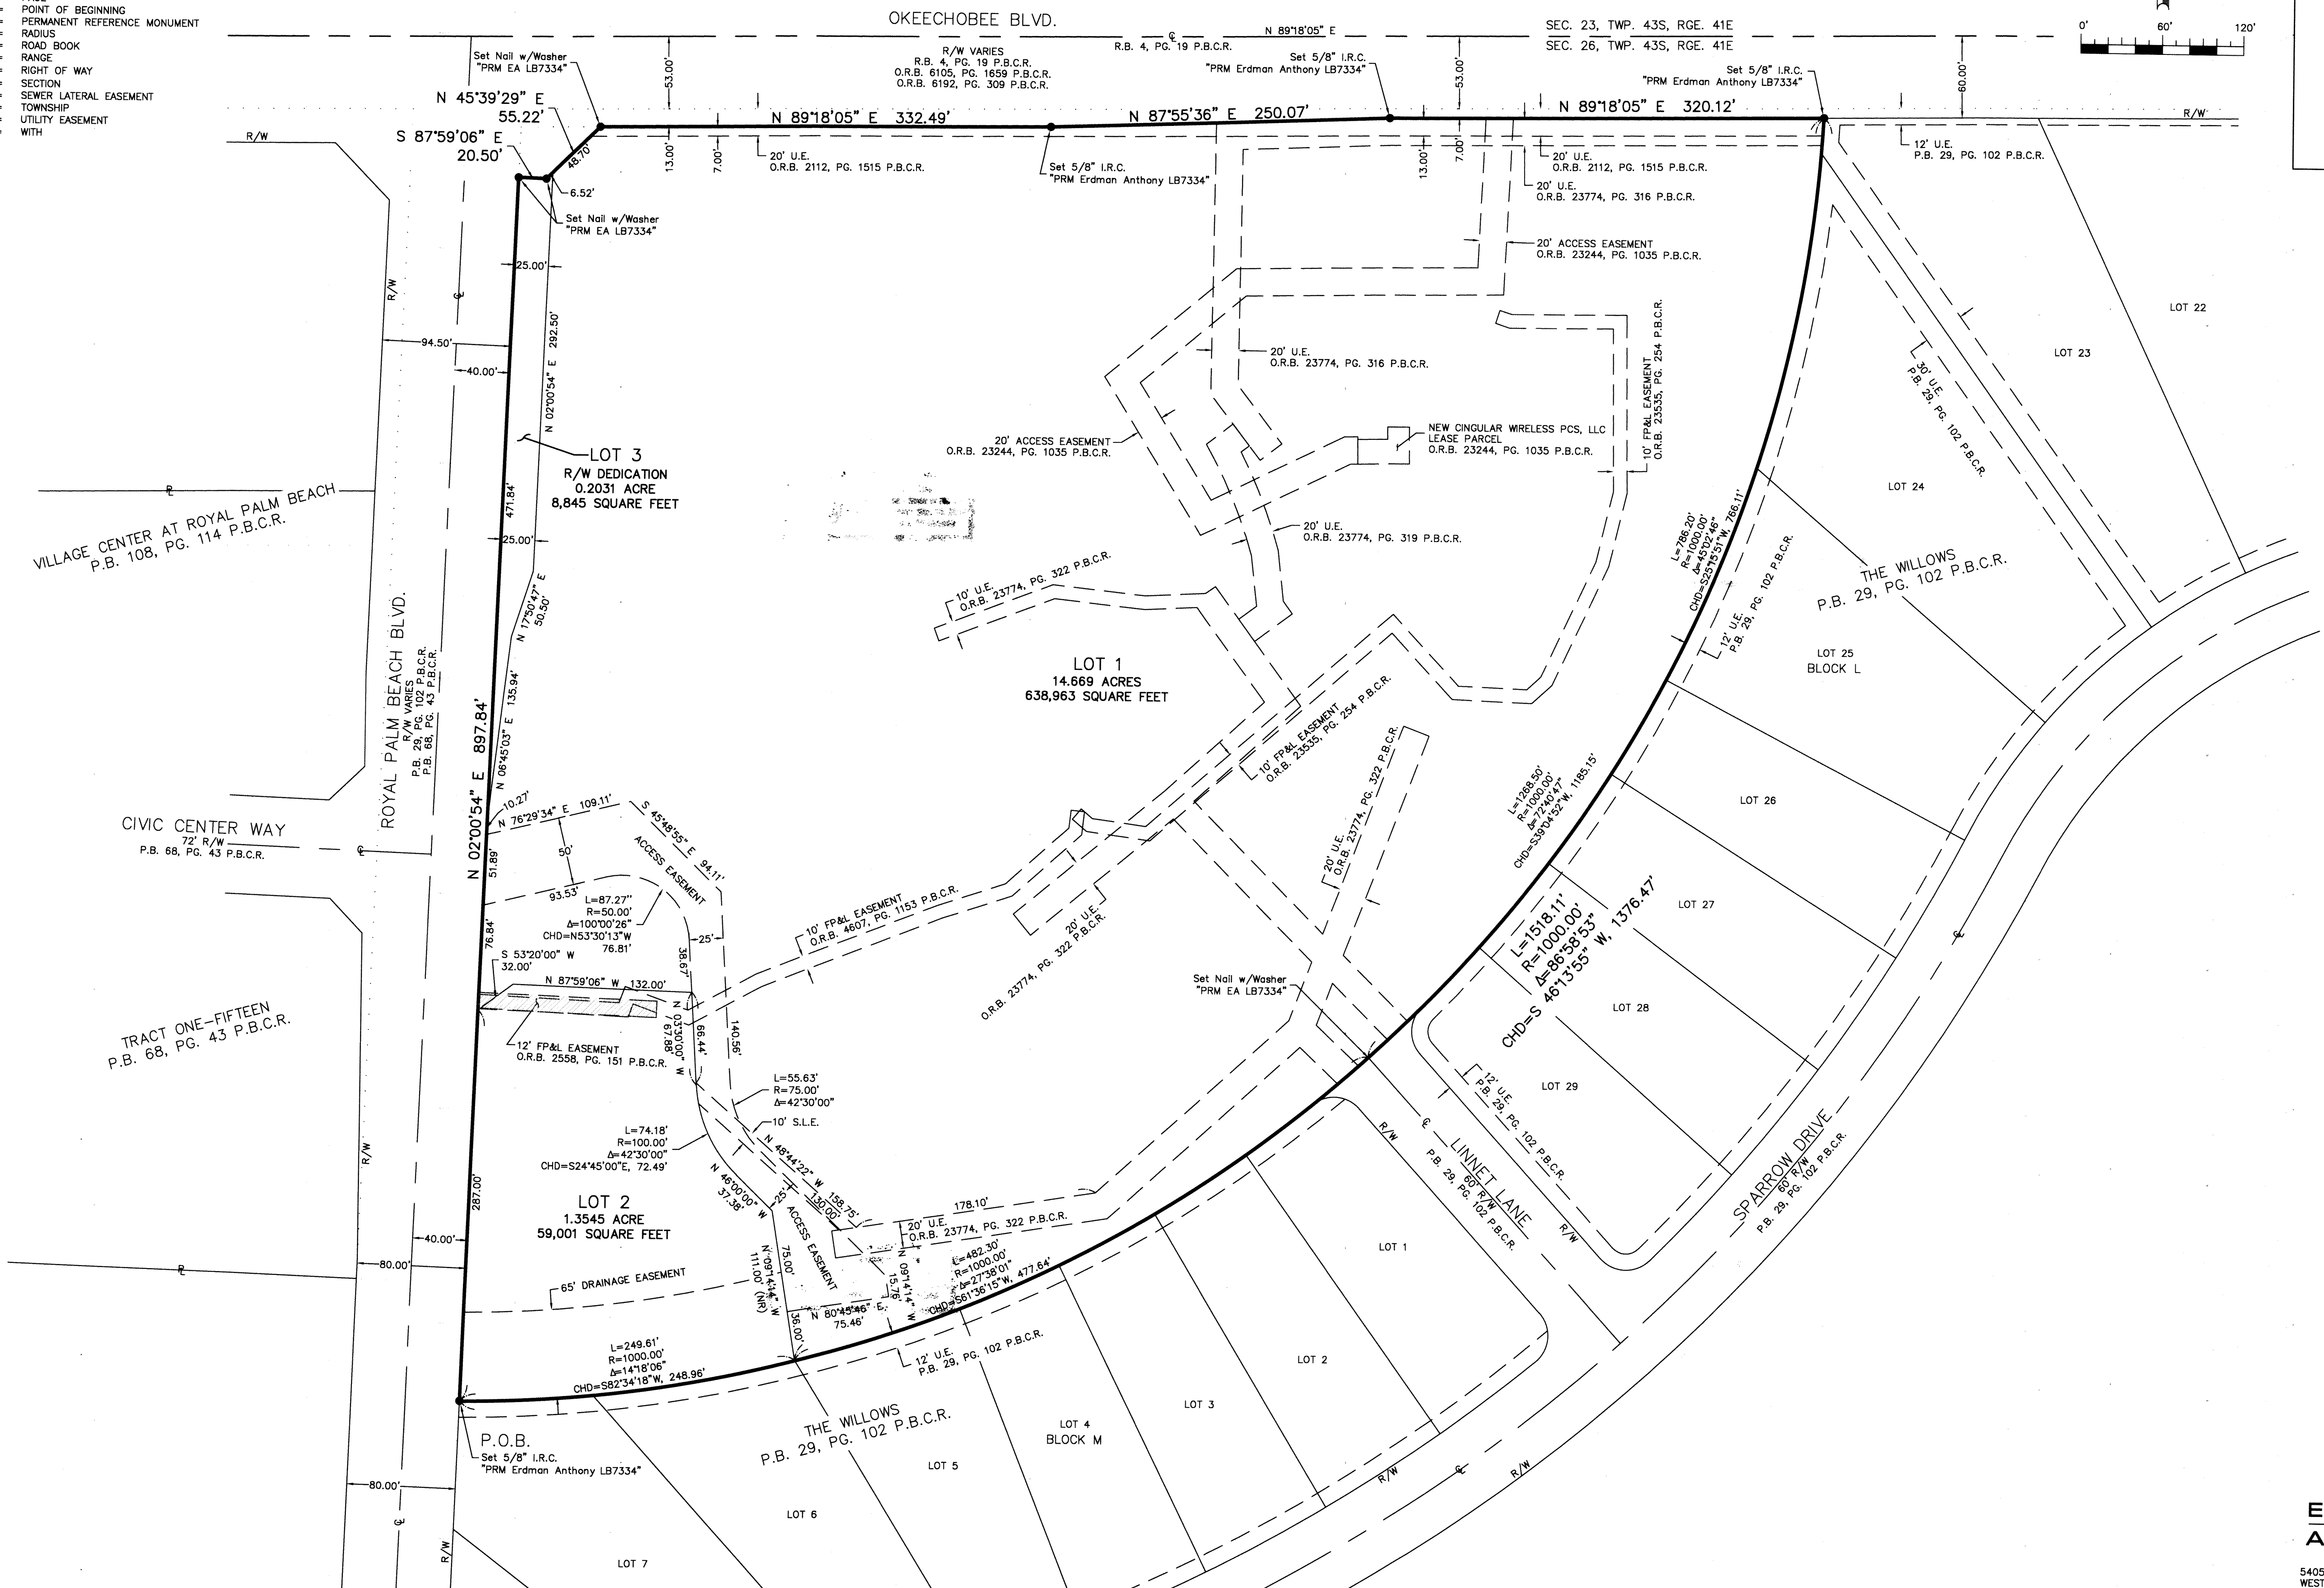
= POINT OF BEGINNING
= PERMANENT REFERENCE MONUMENT
= RADIUS
= ROAD BOOK
= RANGE
= RIGHT OF WAY
= SECTION
= SEWER LATERAL EASEMENT
= TOWNSHIP
= UTILITY EASEMENT
= WITH

OKEECHOBEE BLVD.
R.B. 4, PG. 19 P.B.C.R.
N 89°18'05" E
SEC. 23, TWP. 43S, RGE. 41E
SEC. 26, TWP. 43S, RGE. 41E
0' 60' 120'

R/W VARIES
R.B. 4, PG. 19 P.B.C.R.
O.R.B. 6105, PG. 1659 P.B.C.R.
O.R.B. 6192, PG. 309 P.B.C.R.

Set Nail w/Washer "PRM EA LB7334"
Set 5/8" I.R.C. "PRM Erdman Anthony LB7334"
Set 5/8" I.R.C. "PRM Erdman Anthony LB7334"

53.00' 53.00' 60.00'

N 45°39'29" E 55.22'
S 87°59'06" E 20.50'
48.70
6.52'
Set Nail w/Washer "PRM EA LB7334"

N 89°18'05" E 332.49'
N 87°55'36" E 250.07'
N 89°18'05" E 320.12'
R/W
R/W

13.00' 7.00' 20' U.E. O.R.B. 2112, PG. 1515 P.B.C.R.
Set 5/8" I.R.C. "PRM Erdman Anthony LB7334"
13.00' 7.00'
20' U.E. O.R.B. 2112, PG. 1515 P.B.C.R.
20' U.E. O.R.B. 23774, PG. 316 P.B.C.R.
20' ACCESS EASEMENT O.R.B. 23244, PG. 1035 P.B.C.R.
12' U.E. P.B. 29, PG. 102 P.B.C.R.

25.00'
94.50'
40.00'
N 02°00'54" E 292.50'
R/W

20' U.E. O.R.B. 23774, PG. 316 P.B.C.R.
10' FP&L EASEMENT O.R.B. 23535, PG. 254 P.B.C.R.
NEW CINGULAR WIRELESS PCS, LLC LEASE PARCEL O.R.B. 23244, PG. 1035 P.B.C.R.
20' ACCESS EASEMENT O.R.B. 23244, PG. 1035 P.B.C.R.

LOT 3
R/W DEDICATION
0.2031 ACRE
8,845 SQUARE FEET

VILLAGE CENTER AT ROYAL PALM BEACH
P.B. 108, PG. 114 P.B.C.R.

471.84'
25.00'
N 17°50'47" E 50.50'

20' U.E. O.R.B. 23774, PG. 319 P.B.C.R.
10' U.E. O.R.B. 23774, PG. 322 P.B.C.R.

LOT 22
LOT 23
30' U.E. P.B. 29, PG. 102 P.B.C.R.
LOT 24
THE WILLOWS
P.B. 29, PG. 102 P.B.C.R.
L=786.20' R=1000.00' Δ=45°02'46" CHD=S25°15'51"W, 766.11'
12' U.E. P.B. 29, PG. 102 P.B.C.R.
LOT 25
BLOCK L

ROYAL PALM BEACH BLVD.
R/W VARIES
P.B. 29, PG. 102 P.B.C.R.
P.B. 68, PG. 43 P.B.C.R.

N 02°00'54" E 897.84'
N 06°45'03" E 135.94'

LOT 1
14.669 ACRES
638,963 SQUARE FEET

10' FP&L EASEMENT O.R.B. 23535, PG. 254 P.B.C.R.
10' FP&L EASEMENT O.R.B. 23535, PG. 254 P.B.C.R.
20' U.E. O.R.B. 23774, PG. 322 P.B.C.R.

L=1268.50' R=1000.00' Δ=72°40'47" CHD=S39°04'52"W, 1185.15'
LOT 26

CIVIC CENTER WAY
72' R/W
P.B. 68, PG. 43 P.B.C.R.

10.27'
N 76°29'34" E 109.11'
S 45°48'55" E 94.11'
ACCESS EASEMENT
50'
51.89'
93.53'
L=87.27" R=50.00' Δ=100°00'26" CHD=N53°30'13"W 76.81'
25'
38.67'
10' FP&L EASEMENT O.R.B. 4607, PG. 1153 P.B.C.R.
20' U.E. O.R.B. 23774, PG. 322 P.B.C.R.

L=1518.11' R=1000.00' Δ=86°58'53" CHD=S 46°13'55" W, 1376.47'
LOT 27
LOT 28

76.84'
S 53°20'00" W 32.00'
N 87°59'06" W 132.00'
N 03°30'00" W 67.88'
66.44'
140.56'

TRACT ONE-FIFTEEN
P.B. 68, PG. 43 P.B.C.R.

12' FP&L EASEMENT O.R.B. 2558, PG. 151 P.B.C.R.
Set Nail w/Washer "PRM EA LB7334"

L=55.63' R=75.00' Δ=42°30'00"
10' S.L.E.
L=74.18' R=100.00' Δ=42°30'00" CHD=S24°45'00"E, 72.49'
N 48°44'22" W 158.75'
130.00'
LOT 29
12' U.E. P.B. 29, PG. 102 P.B.C.R.
R/W
LINNET LANE
60' R/W
P.B. 29, PG. 102 P.B.C.R.
R/W

R/W
287.00'
LOT 2
1.3545 ACRE
59,001 SQUARE FEET
N 46°00'00" W 37.38'
25'
ACCESS EASEMENT
75.00'
178.10'
20' U.E. O.R.B. 23774, PG. 322 P.B.C.R.
L=482.30' R=1000.00' Δ=27°38'01" CHD=S61°36'15"W, 477.64'
N 09°14'14" W 111.00' (NR)
15.76'
N 09°14'14" W
LOT 1
SPARROW DRIVE
60' R/W
P.B. 29, PG. 102 P.B.C.R.

40.00'
80.00'
65' DRAINAGE EASEMENT
N 80°45'46" E 75.46'
36.00'

L=249.61' R=1000.00' Δ=14°18'06" CHD=S82°34'18"W, 248.96'
12' U.E. P.B. 29, PG. 102 P.B.C.R.
LOT 2
LOT 3
LOT 4
BLOCK M

P.O.B.
Set 5/8" I.R.C. "PRM Erdman Anthony LB7334"
THE WILLOWS
P.B. 29, PG. 102 P.B.C.R.
LOT 5
LOT 6
LOT 7
80.00'
R/W
R/W
R/W

E
A
5405
WES